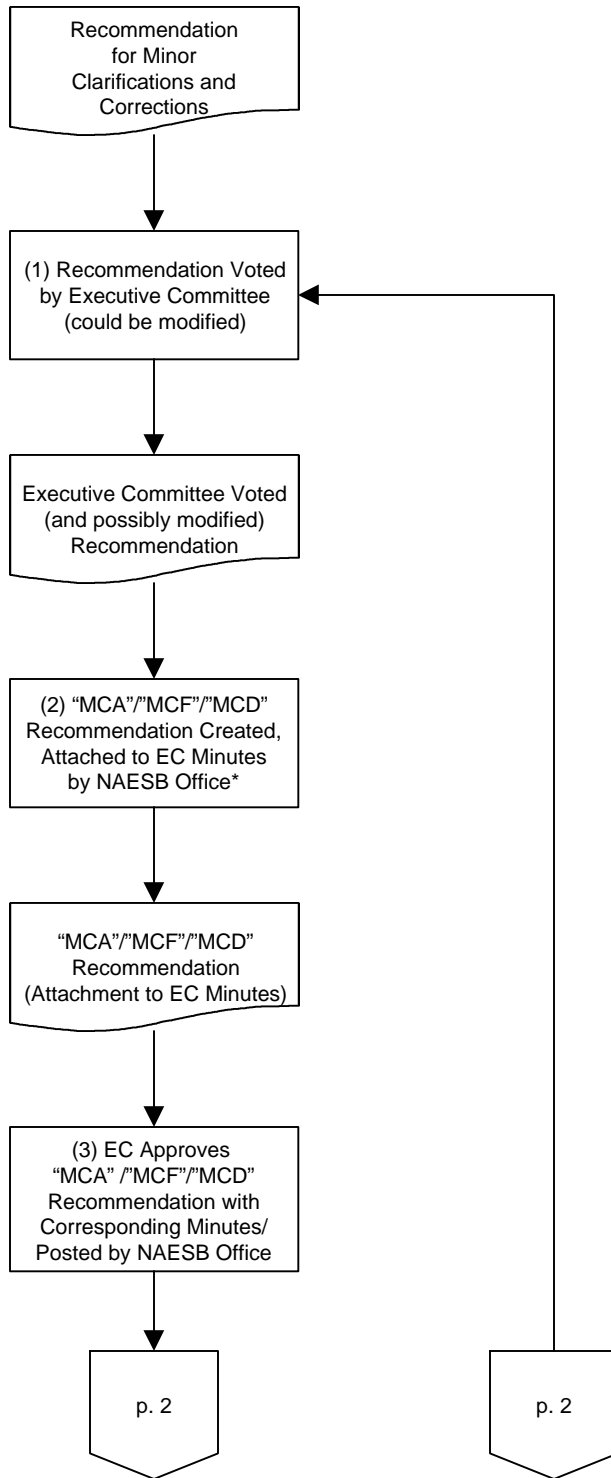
Recommendation for Minor Clarifications and Corrections

(1) Recommendation Voted by Executive Committee (could be modified)

Executive Committee Voted (and possibly modified) Recommendation

(2) "MCA"/"MCF"/"MCD" Recommendation Created, Attached to EC Minutes by NAESB Office*

"MCA"/"MCF"/"MCD" Recommendation (Attachment to EC Minutes)

(3) EC Approves "MCA" /"MCF"/"MCD" Recommendation with Corresponding Minutes/ Posted by NAESB Office

p. 2

p. 2